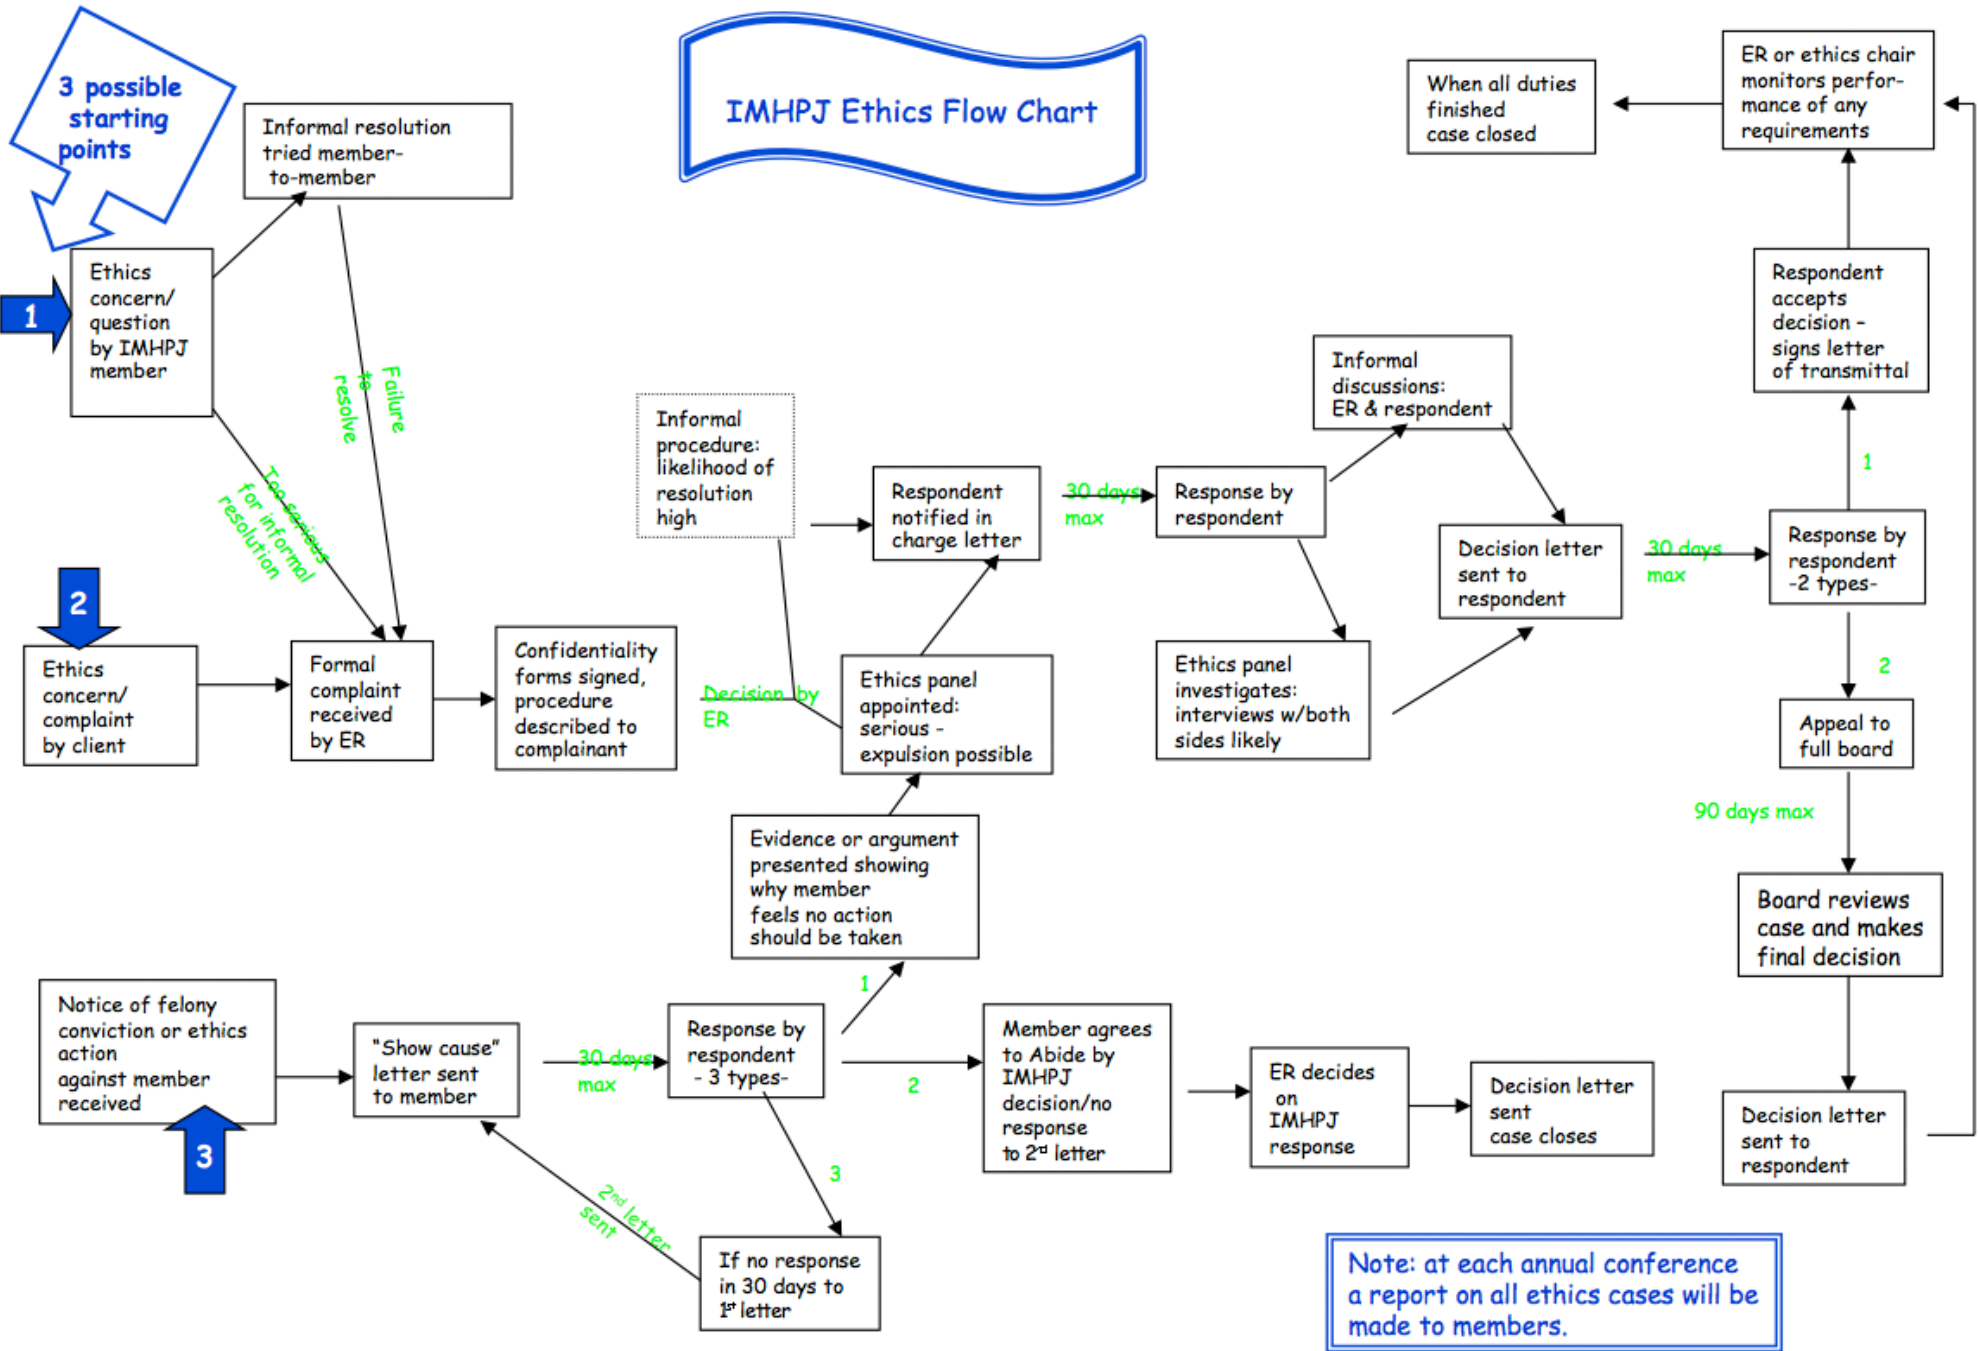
IMHPJ Ethics Flow Chart

3 possible starting points

Informal resolution tried member-to-member

1

Ethics concern/ question by IMHPJ member

Failure to resolve

Too serious for informal resolution

2

Ethics concern/ complaint by client

Formal complaint received by ER

Confidentiality forms signed, procedure described to complainant

Informal procedure: likelihood of resolution high

Decision by ER

Respondent notified in charge letter

30 days max

Response by respondent

Informal discussions: ER & respondent

Ethics panel appointed: serious - expulsion possible

Ethics panel investigates: interviews w/both sides likely

Decision letter sent to respondent

30 days max

Response by respondent -2 types-

1

Respondent accepts decision - signs letter of transmittal

ER or ethics chair monitors performance of any requirements

When all duties finished case closed

2

Appeal to full board

90 days max

Board reviews case and makes final decision

Decision letter sent to respondent

Evidence or argument presented showing why member feels no action should be taken

Notice of felony conviction or ethics action against member received

3

"Show cause" letter sent to member

30 days max

Response by respondent - 3 types-

1

2

3

Member agrees to Abide by IMHPJ decision/no response to 2nd letter

ER decides on IMHPJ response

Decision letter sent case closes

2nd letter sent

If no response in 30 days to 1st letter

Note: at each annual conference a report on all ethics cases will be made to members.